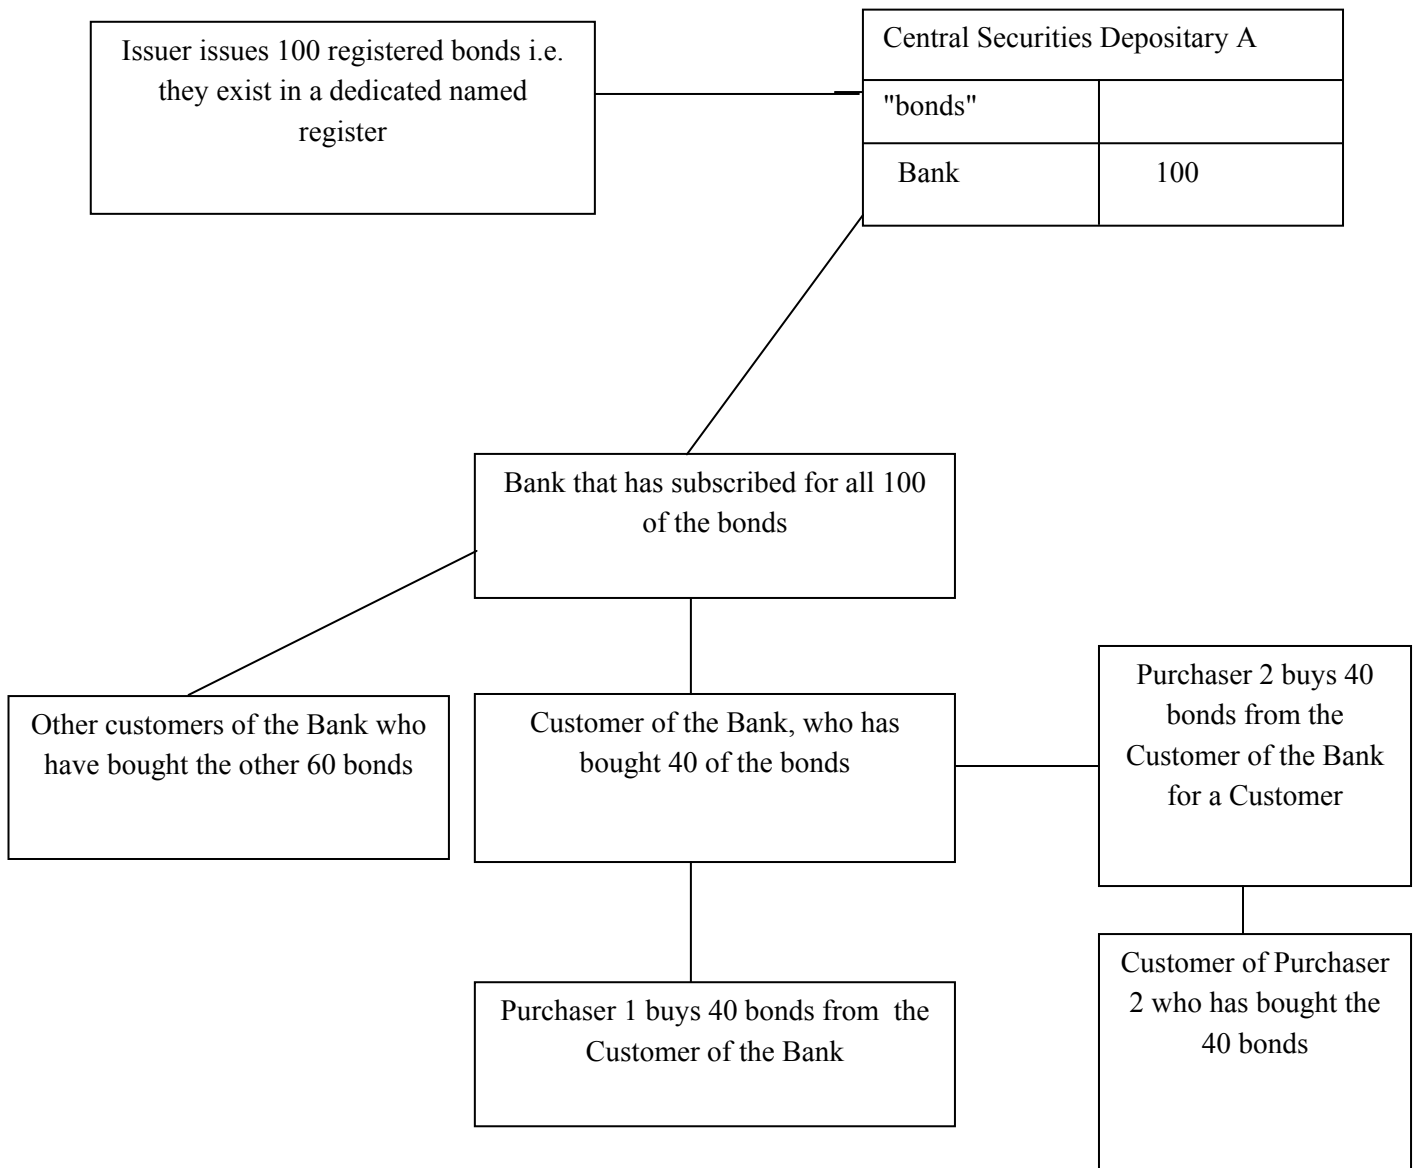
Issuer issues 100 registered bonds i.e. they exist in a dedicated named register

Central Securities Depositary A

| "bonds" | |
|---|---|
| Bank | 100 |

Bank that has subscribed for all 100 of the bonds

Other customers of the Bank who have bought the other 60 bonds

Customer of the Bank, who has bought 40 of the bonds

Purchaser 2 buys 40 bonds from the Customer of the Bank for a Customer

Customer of Purchaser 2 who has bought the 40 bonds

Purchaser 1 buys 40 bonds from the Customer of the Bank